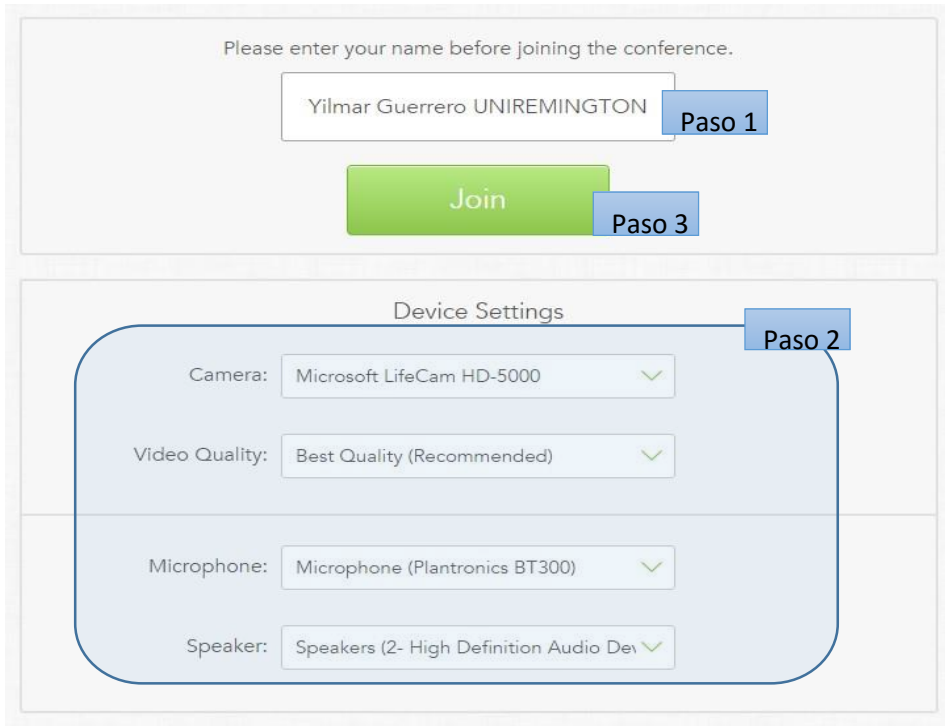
Please enter your name before joining the conference.

Yilmar Guerrero UNIREMINGTON

Paso 1

Join

Paso 3

Device Settings

Paso 2

Camera: Microsoft LifeCam HD-5000

Video Quality: Best Quality (Recommended)

Microphone: Microphone (Plantronics BT300)

Speaker: Speakers (2- High Definition Audio Dev